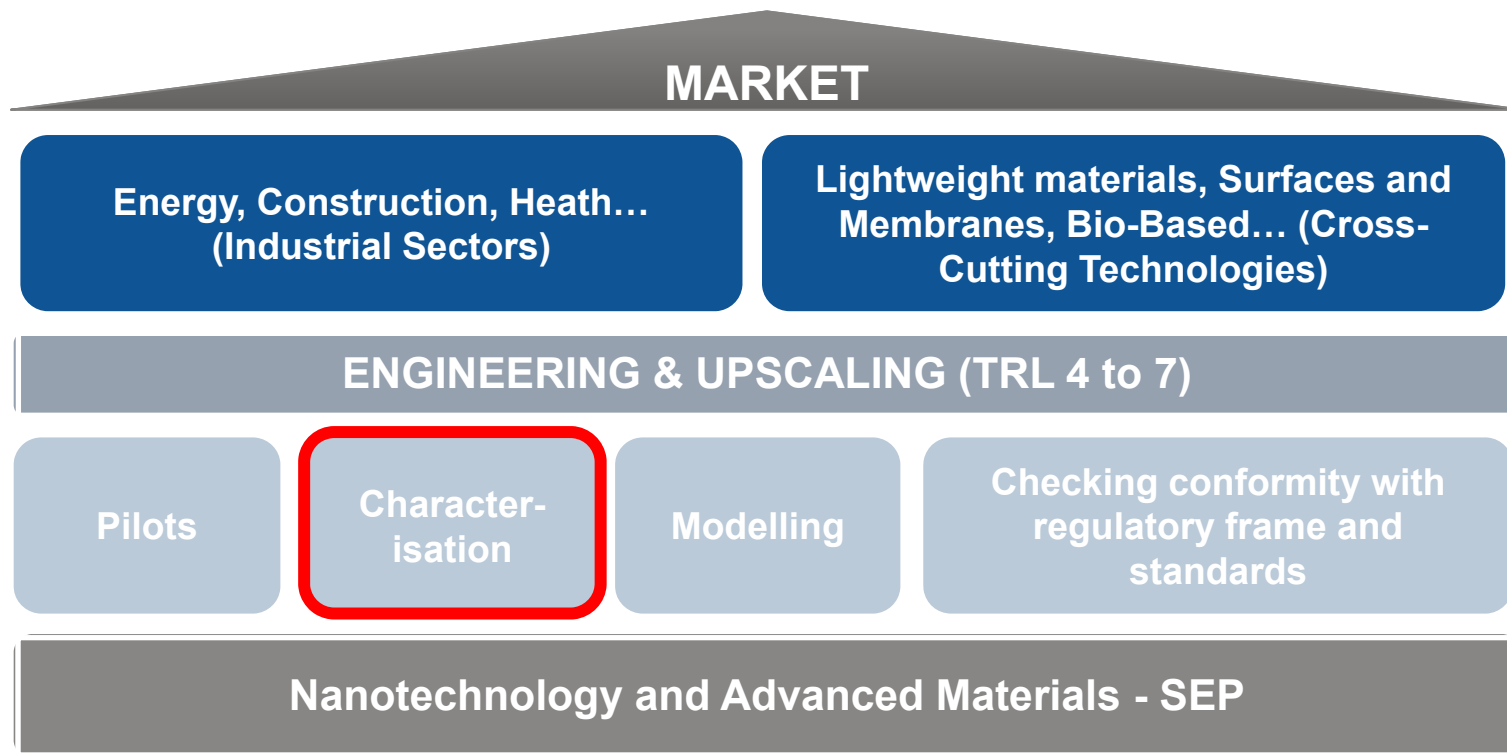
MARKET

Energy, Construction, Heath… (Industrial Sectors)

Lightweight materials, Surfaces and Membranes, Bio-Based… (Cross-Cutting Technologies)

ENGINEERING & UPSCALING (TRL 4 to 7)

Pilots

Character-isation

Modelling

Checking conformity with regulatory frame and standards

Nanotechnology and Advanced Materials - SEP